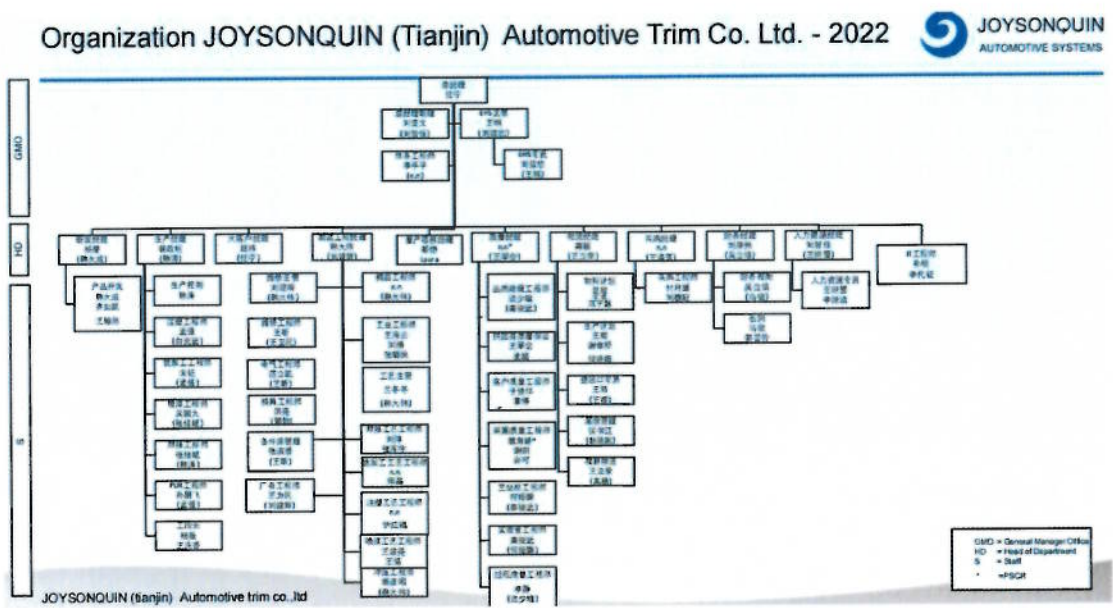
Organization JOYSONQUIN (Tianjin) Automotive Trim Co. Ltd. - 2022

JOYSONQUIN
AUTOMOTIVE SYSTEMS

GMO

HD

S

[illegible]

GMO = General Manager Office
HD = Head of Department
S = Staff
* =PSCR

JOYSONQUIN (tianjin) Automotive trim co.,ltd